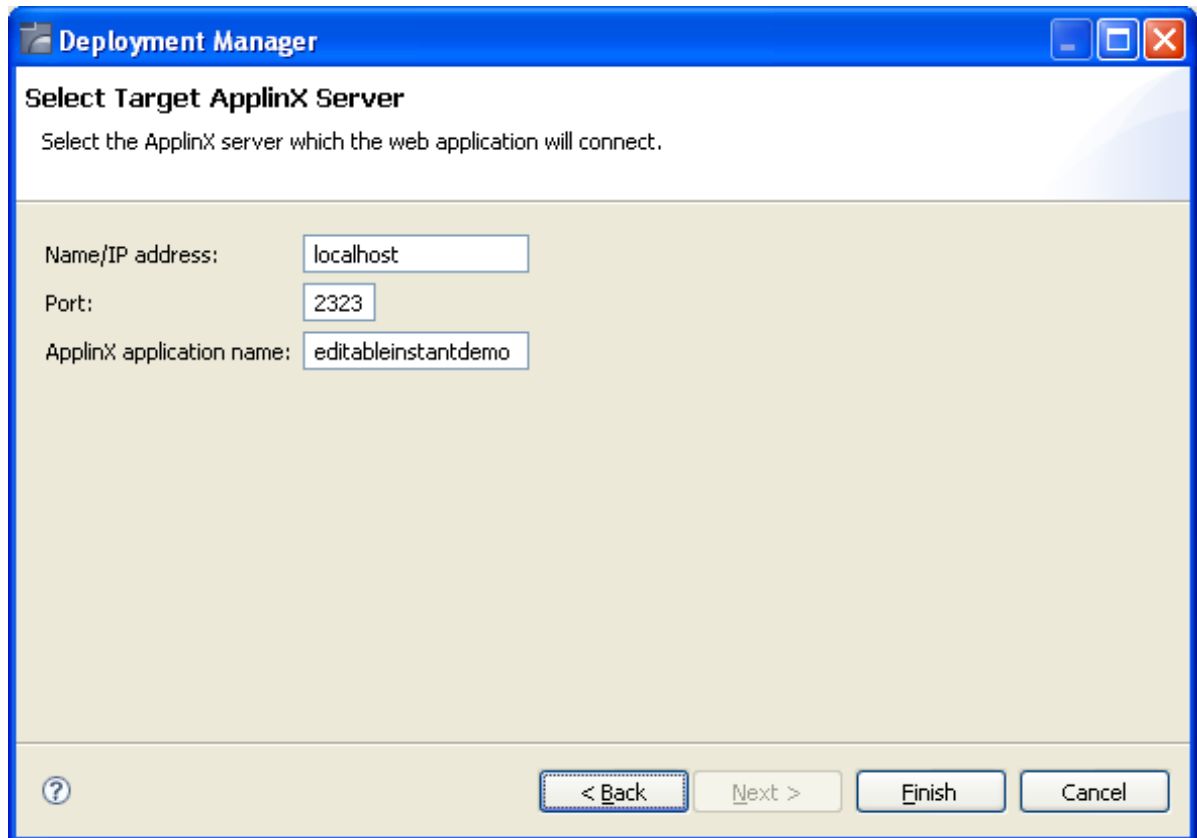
Deployment Manager

Select Target ApplinX Server

Select the ApplinX server which the web application will connect.

Name/IP address: localhost

Port: 2323

ApplinX application name: editableinstantdemo

?

< Back

Next >

Finish

Cancel